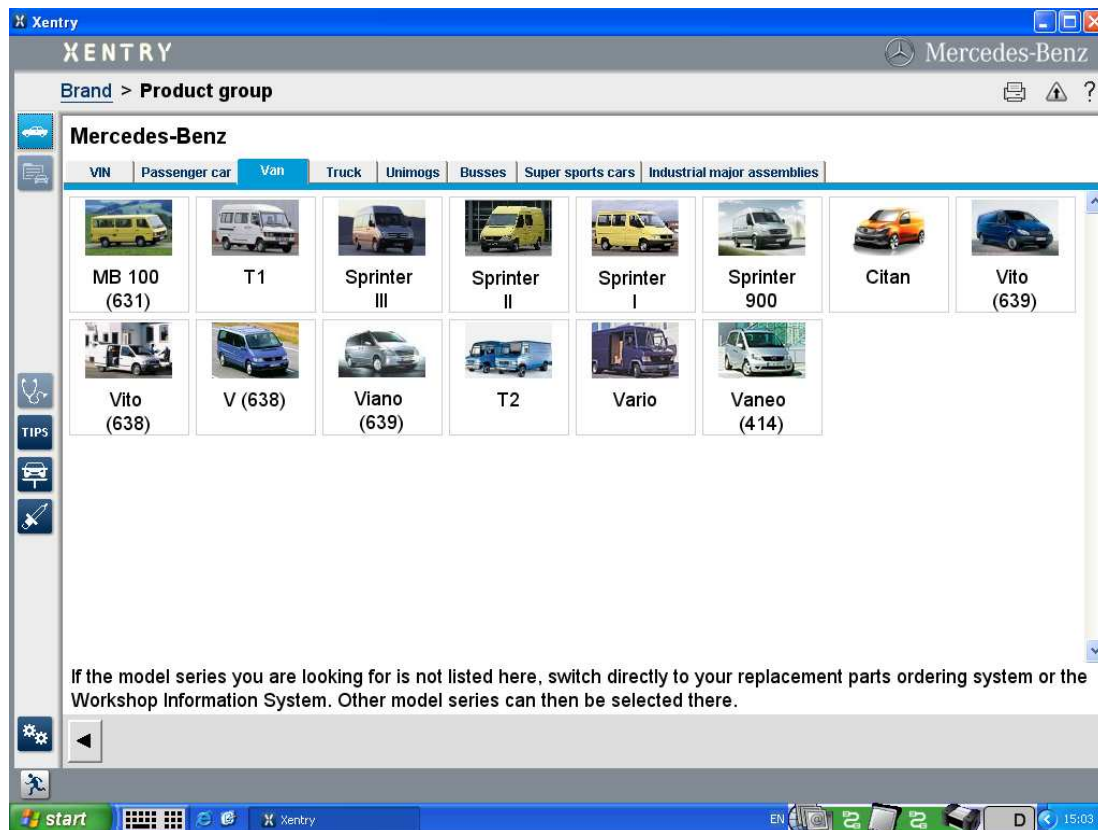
Xentry
XENTRY
Mercedes-Benz
Brand > Product group
?
Mercedes-Benz
VIN | Passenger car | Van | Truck | Unimogs | Busses | Super sports cars | Industrial major assemblies

MB 100 (631)
T1
Sprinter III
Sprinter II
Sprinter I
Sprinter 900
Citan
Vito (639)
Vito (638)
V (638)
Viano (639)
T2
Vario
Vaneo (414)

TIPS

If the model series you are looking for is not listed here, switch directly to your replacement parts ordering system or the Workshop Information System. Other model series can then be selected there.

start
Xentry
EN
D
15:03